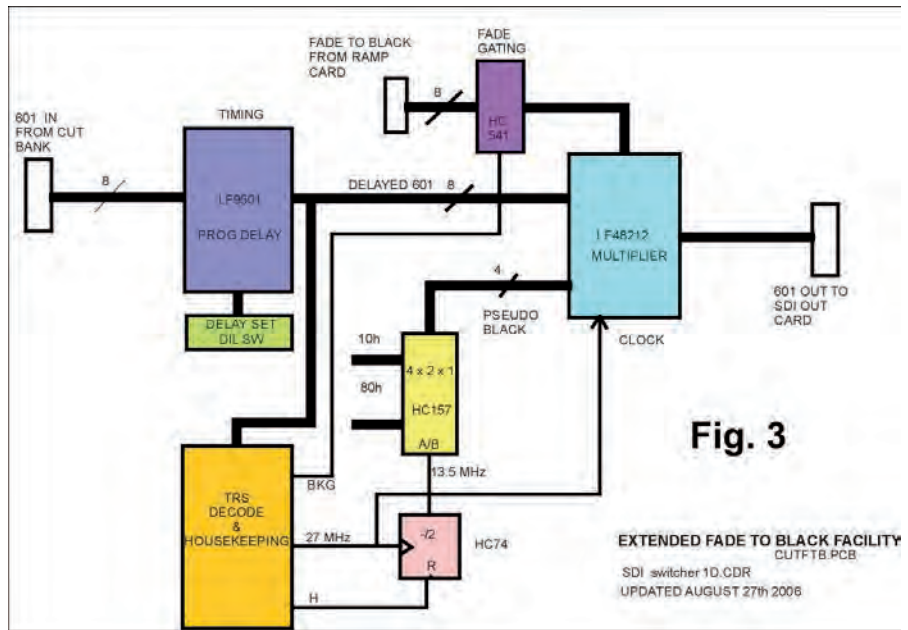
FADE TO BLACK FROM RAMP CARD

FADE GATING

8

HC 541

601 IN FROM CUT BANK

TIMING

8

LF9501

PROG DELAY

DELAYED 601

8

LF48212

MULTIPLIER

601 OUT TO SDI OUT CARD

DELAY SET DIL SW

4

PSEUDO BLACK

CLOCK

10h

80h

4 x 2 x 1

HC157

A/B

Fig. 3

TRS DECODE & HOUSEKEEPING

BKG

13.5 MHz

27 MHz

÷2

R

HC74

H

EXTENDED FADE TO BLACK FACILITY

CUTFTB.PCB

SDI switcher 1D.CDR

UPDATED AUGUST 27th 2006